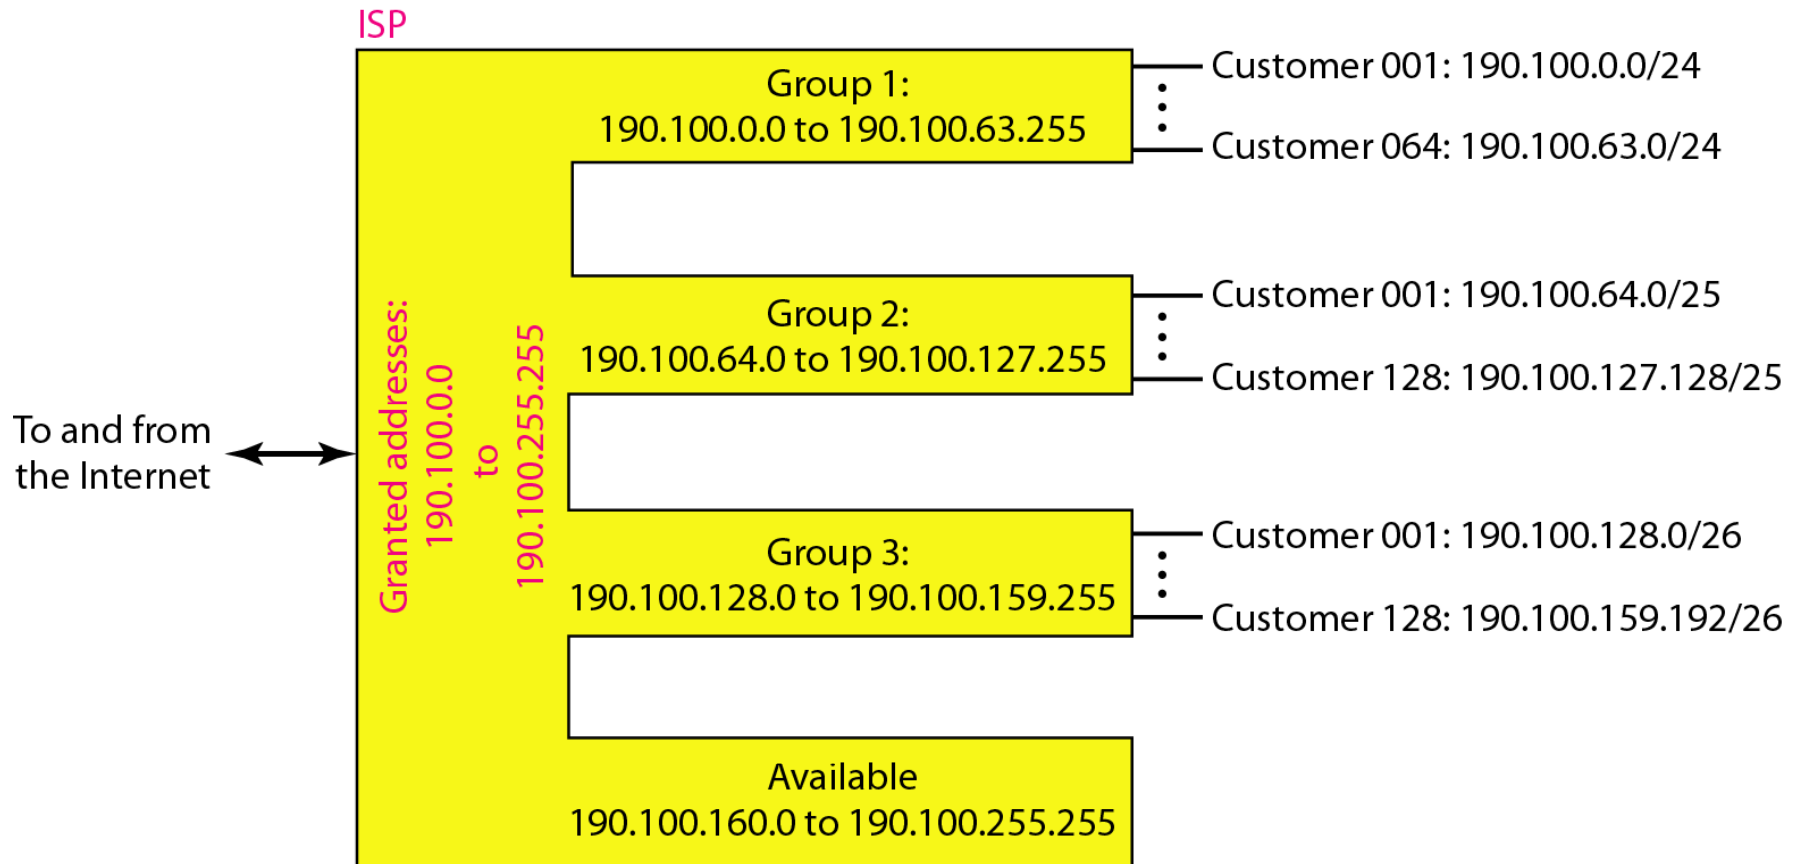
ISP

To and from the Internet

Granted addresses: 190.100.0.0 to 190.100.255.255

Group 1:
190.100.0.0 to 190.100.63.255

Customer 001: 190.100.0.0/24
⋮
Customer 064: 190.100.63.0/24

Group 2:
190.100.64.0 to 190.100.127.255

Customer 001: 190.100.64.0/25
⋮
Customer 128: 190.100.127.128/25

Group 3:
190.100.128.0 to 190.100.159.255

Customer 001: 190.100.128.0/26
⋮
Customer 128: 190.100.159.192/26

Available
190.100.160.0 to 190.100.255.255